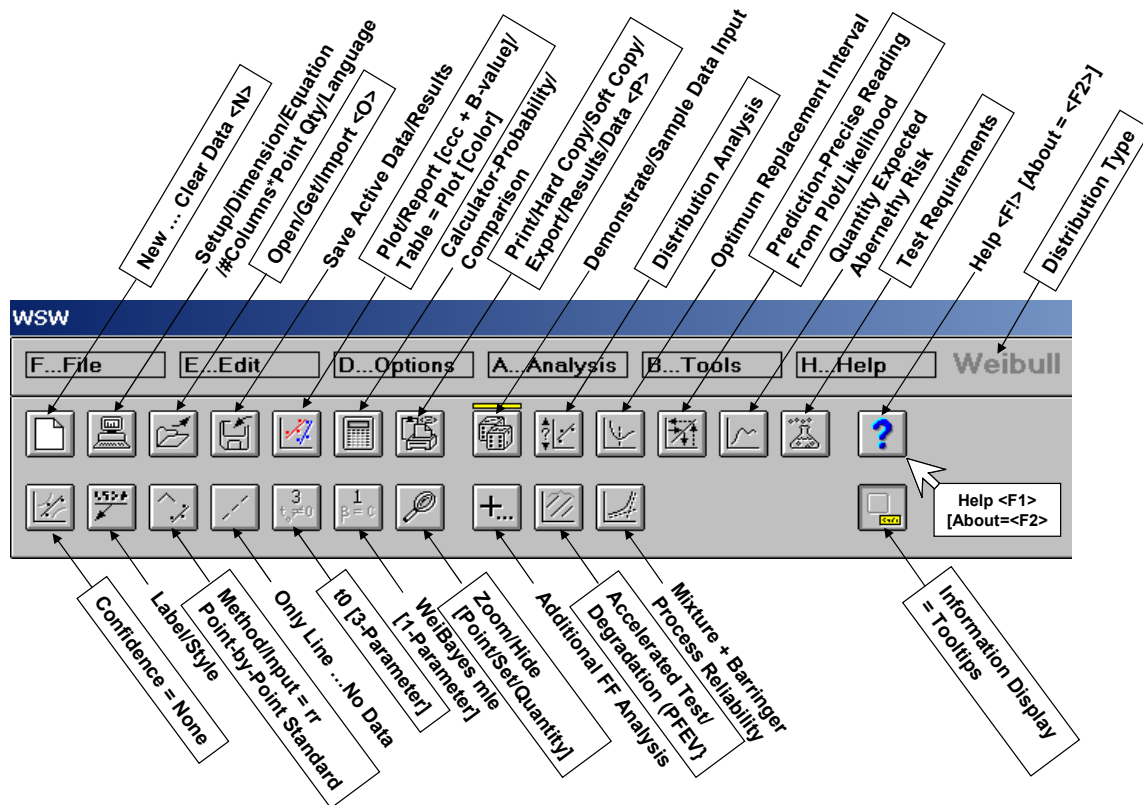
New ... Clear Data <N>

Setup/Dimension/Equation /#Columns*Point Qty/Language

Open/Get/Import <O>

Save Active Data/Results

Plot/Report [ccc + B-value]/ Table = Plot [Color]

Calculator-Probability/ Comparison

Print/Hard Copy/Soft Copy/ Export/Results/Data <P>

Demonstrate/Sample Data Input

Distribution Analysis

Optimum Replacement Interval

Prediction-Precise Reading From Plot/Likelihood

Quantity Expected Abernethy Risk

Test Requirements

Help <F!> [About = <F2>]

Distribution Type

WSW

F...File E...Edit D...Options A...Analysis B...Tools H...Help Weibull

3 $t_0=0$ 1 $\beta=C$

Help <F1> [About=<F2>

Confidence = None

Label/Style

Method/Input = rr Point-by-Point Standard

Only Line ...No Data

t0 [3-Parameter]

WeiBayes mle [1-Parameter]

Zoom/Hide [Point/Set/Quantity]

Additional FF Analysis

Accelerated Test/ Degradation (PFEV)

Mixture + Barringer Process Reliability

Information Display = Tooltips